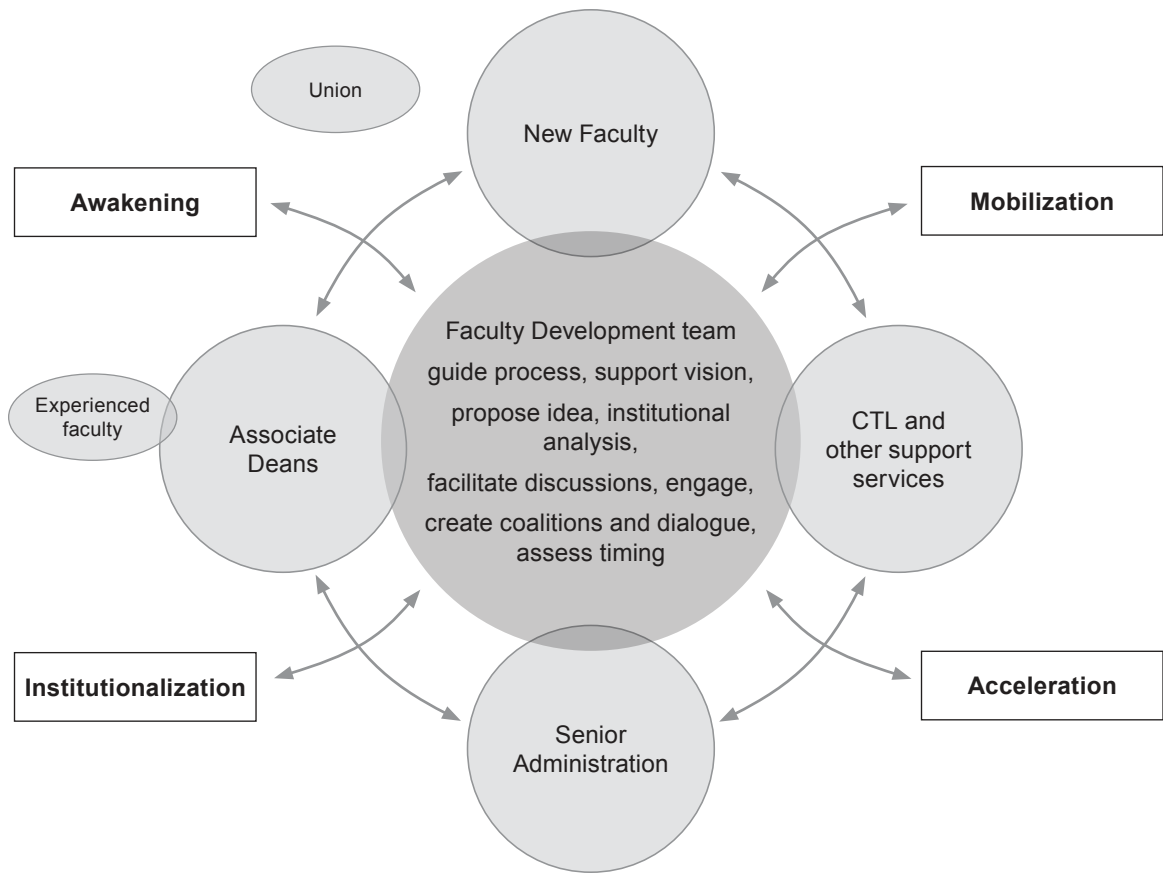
Union

New Faculty

Awakening

Mobilization

Experienced faculty

Associate Deans

Faculty Development team guide process, support vision, propose idea, institutional analysis, facilitate discussions, engage, create coalitions and dialogue, assess timing

CTL and other support services

Institutionalization

Acceleration

Senior Administration